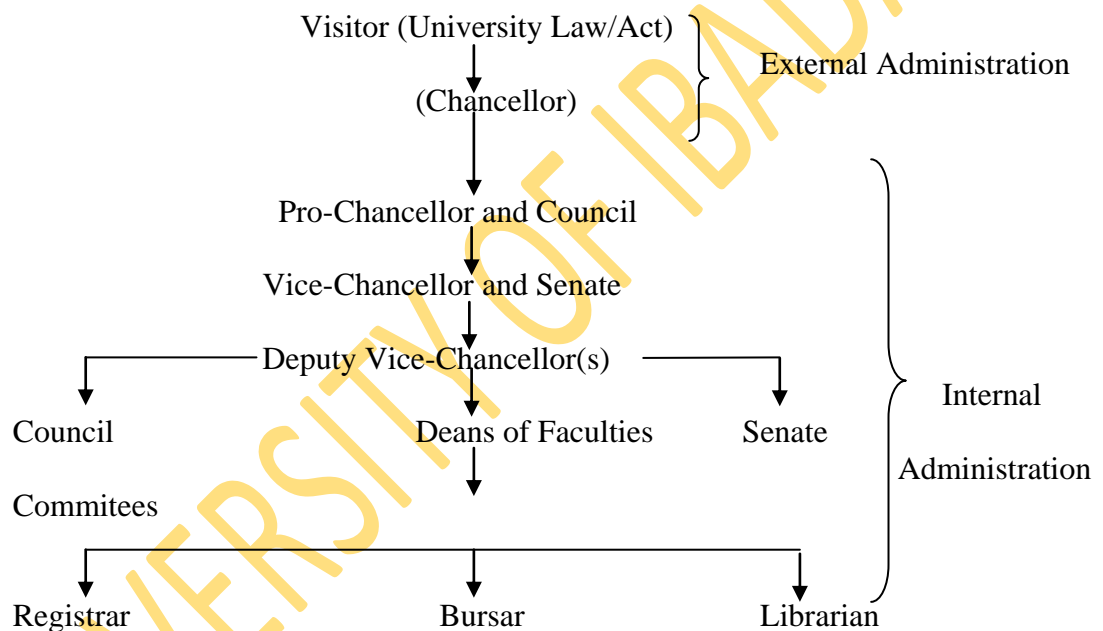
Visitor (University Law/Act)

(Chancellor)

External Administration

Pro-Chancellor and Council

Vice-Chancellor and Senate

Deputy Vice-Chancellor(s)

Council

Commitees

Deans of Faculties

Senate

Internal

Administration

Registrar

Bursar

Librarian

UNIVERSITY OF IBADAN